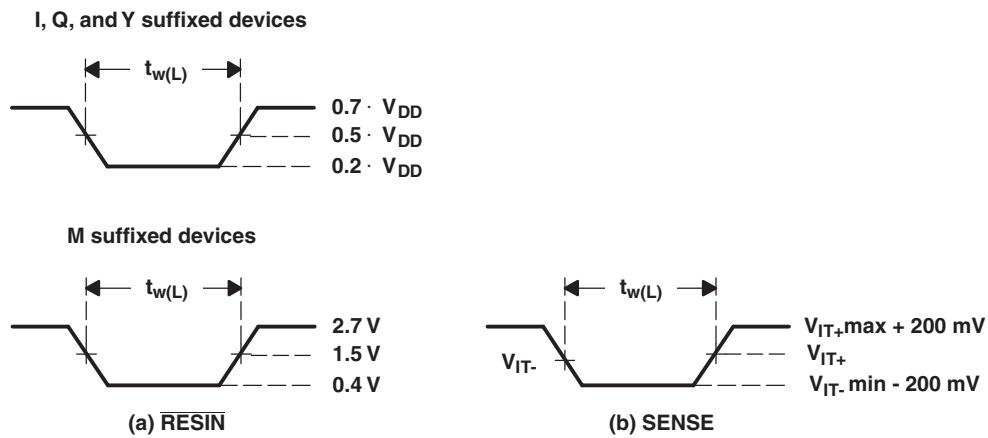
I, Q, and Y suffixed devices

$t_{w(L)}$

$0.7 \cdot V_{DD}$

$0.5 \cdot V_{DD}$

$0.2 \cdot V_{DD}$

M suffixed devices

$t_{w(L)}$

2.7 V

1.5 V

0.4 V

(a) $\overline{\text{RESIN}}$

$t_{w(L)}$

$V_{IT+}$max + 200 mV

$V_{IT-}$

$V_{IT+}$

$V_{IT-}$ min - 200 mV

(b) SENSE